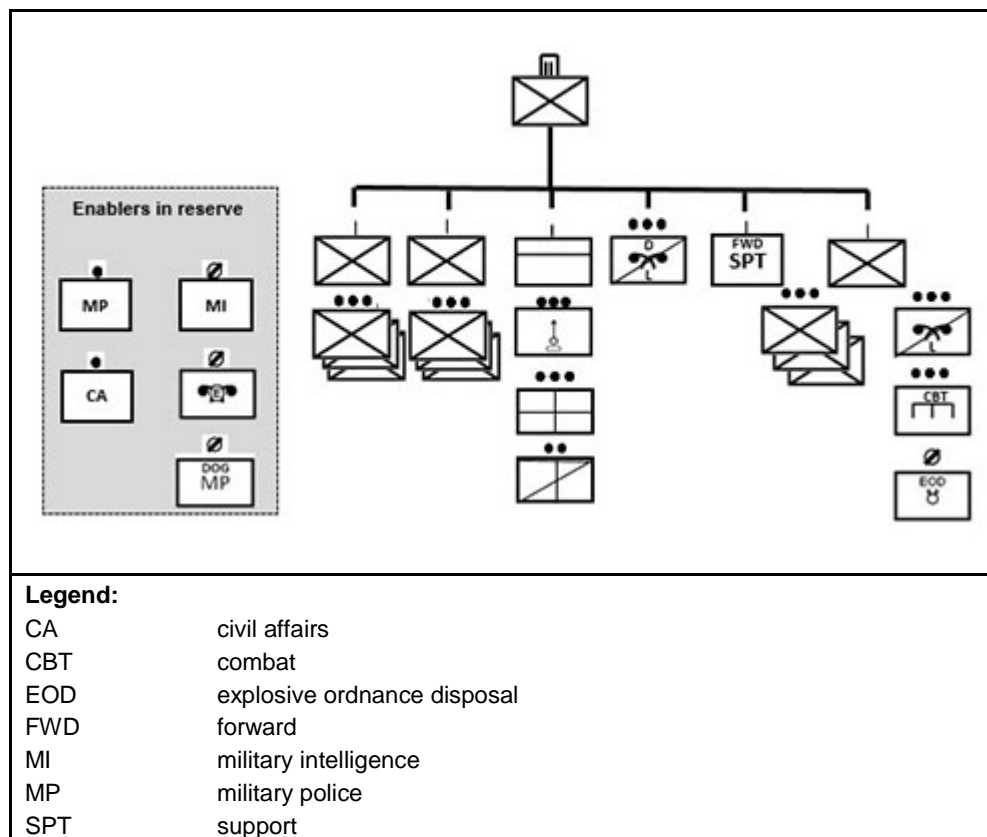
Enablers in reserve

MP

MI

CA

DOG MP

D

L

FWD SPT

L

CBT

EOD

Legend:

| | |
|---|---|
| CA | civil affairs |
| CBT | combat |
| EOD | explosive ordnance disposal |
| FWD | forward |
| MI | military intelligence |
| MP | military police |
| SPT | support |